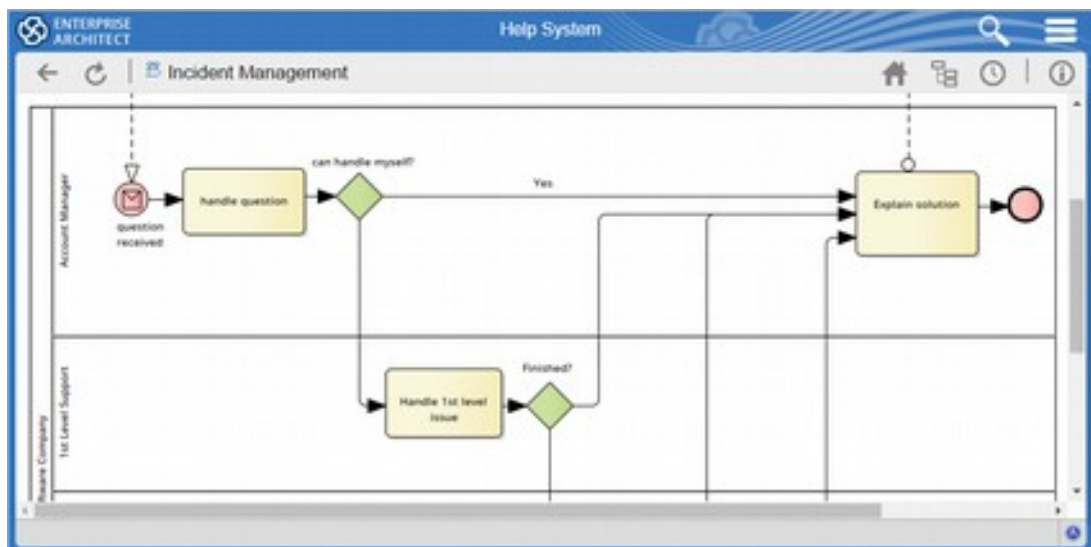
ENTERPRISE ARCHITECT

Help System

Incident Management

Account Manager

question received

handle question

can handle myself?

Yes

Explain solution

1st Level Support

Handle 1st level issue

Finished?

reware Company